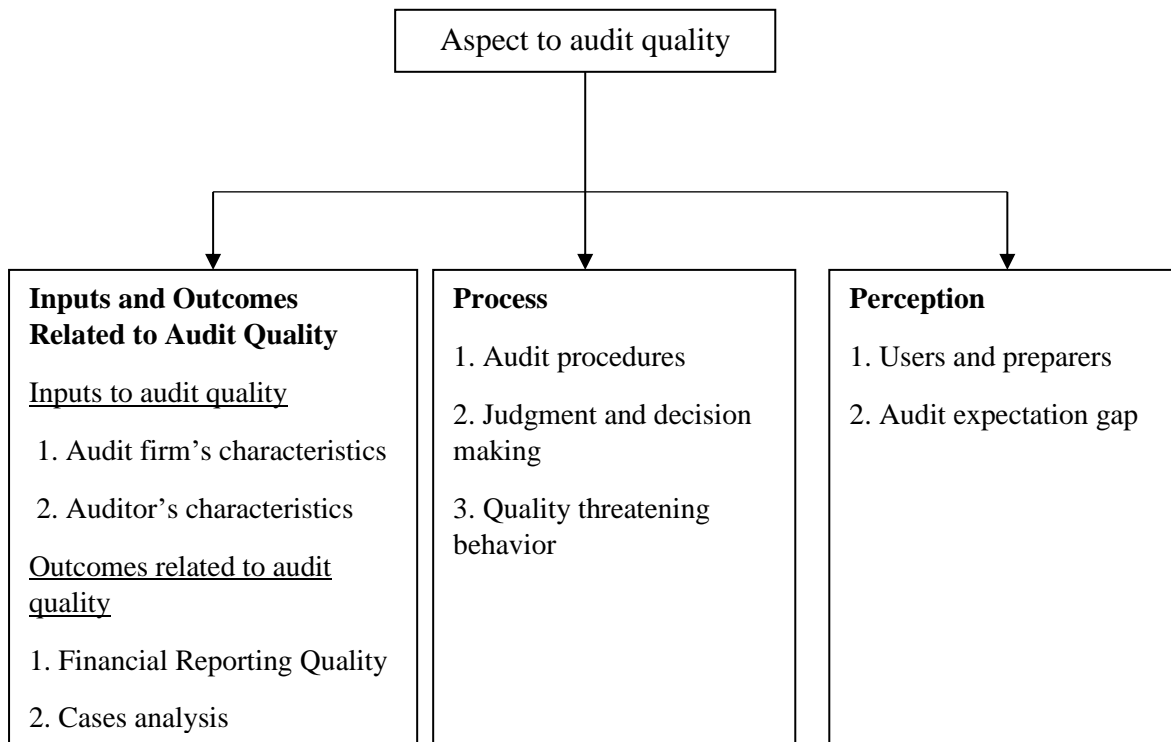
Aspect to audit quality

**Inputs and Outcomes Related to Audit Quality**

Inputs to audit quality

1. Audit firm's characteristics

2. Auditor's characteristics

Outcomes related to audit quality

1. Financial Reporting Quality

2. Cases analysis

**Process**

1. Audit procedures

2. Judgment and decision making

3. Quality threatening behavior

**Perception**

1. Users and preparers

2. Audit expectation gap